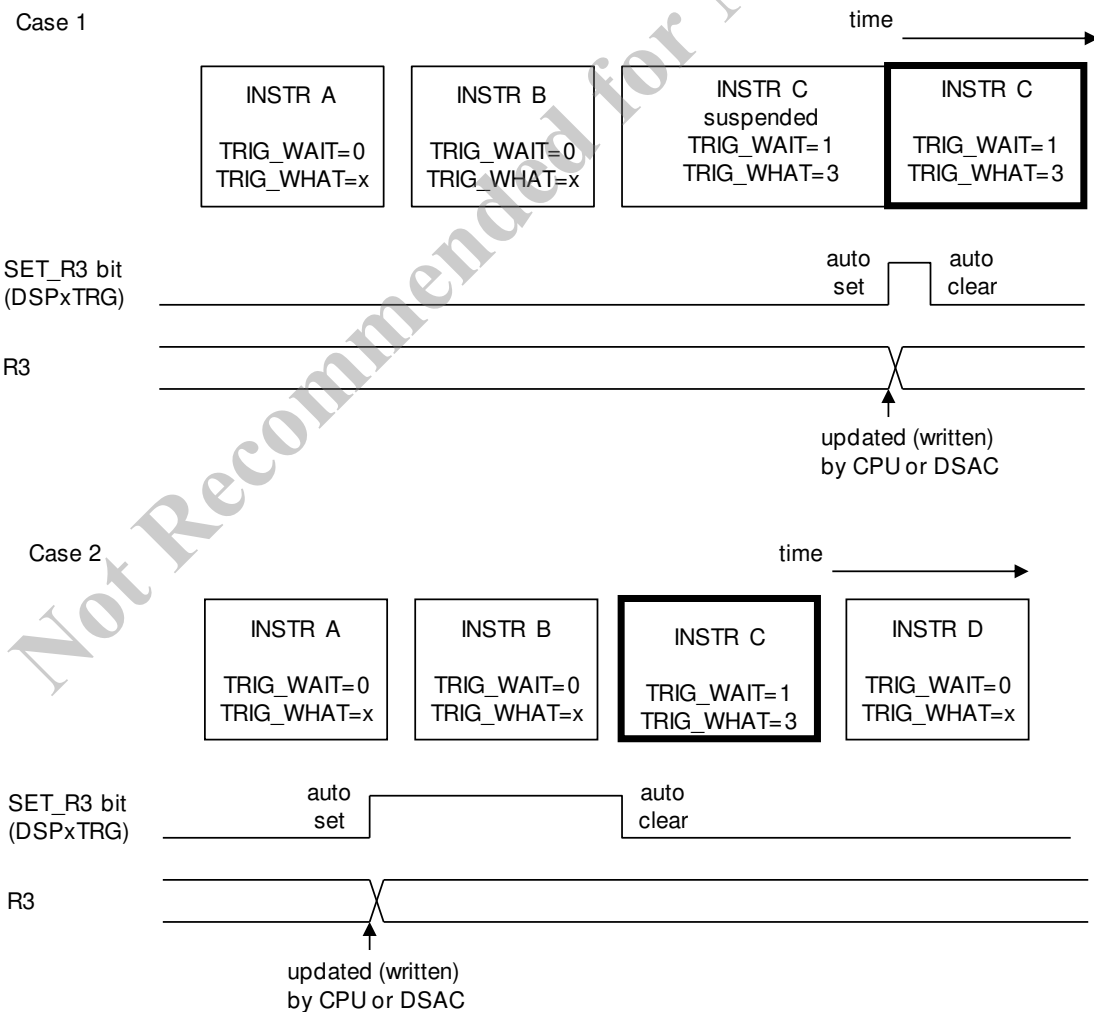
Case 1

time

INSTR A

TRIG_WAIT=0
TRIG_WHAT=x

INSTR B

TRIG_WAIT=0
TRIG_WHAT=x

INSTR C
suspended
TRIG_WAIT=1
TRIG_WHAT=3

INSTR C

TRIG_WAIT=1
TRIG_WHAT=3

SET_R3 bit
(DSPxTRG)

auto
set

auto
clear

R3

updated (written)
by CPU or DSAC

Case 2

time

INSTR A

TRIG_WAIT=0
TRIG_WHAT=x

INSTR B

TRIG_WAIT=0
TRIG_WHAT=x

INSTR C

TRIG_WAIT=1
TRIG_WHAT=3

INSTR D

TRIG_WAIT=0
TRIG_WHAT=x

SET_R3 bit
(DSPxTRG)

auto
set

auto
clear

R3

updated (written)
by CPU or DSAC

Not Recommended for